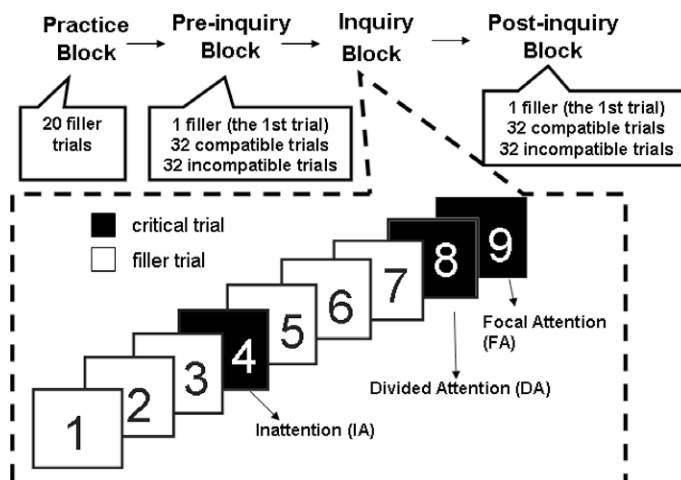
Practice Block → Pre-inquiry Block → Inquiry Block → Post-inquiry Block

20 filler trials

1 filler (the 1st trial)
32 compatible trials
32 incompatible trials

1 filler (the 1st trial)
32 compatible trials
32 incompatible trials

critical trial
filler trial

1 2 3 4 5 6 7 8 9

Inattention (IA)

Divided Attention (DA)

Focal Attention (FA)